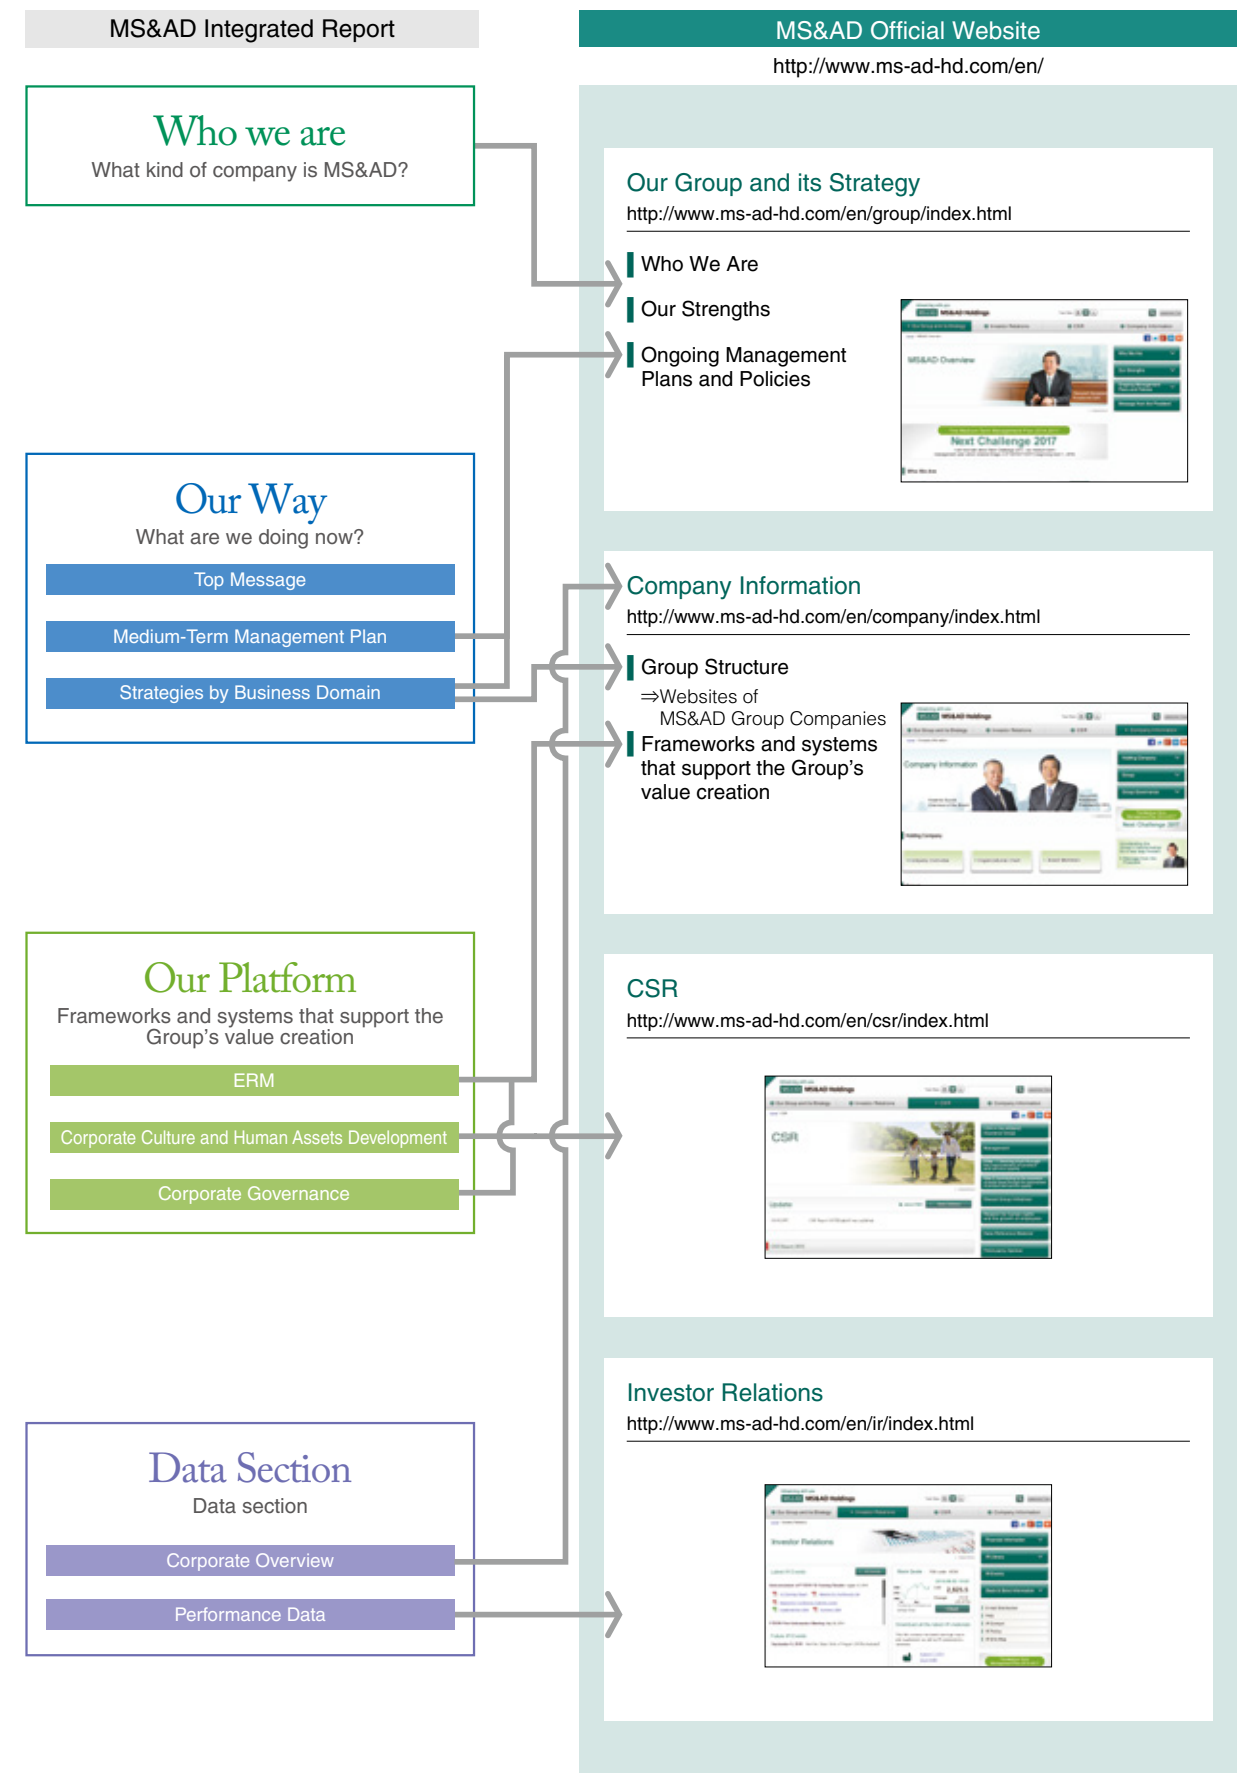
MS&AD Integrated Report

Who we are
What kind of company is MS&AD?

Our Way
What are we doing now?
Top Message
Medium-Term Management Plan
Strategies by Business Domain

Our Platform
Frameworks and systems that support the Group's value creation
ERM
Corporate Culture and Human Assets Development
Corporate Governance

Data Section
Data section
Corporate Overview
Performance Data

MS&AD Official Website
http://www.ms-ad-hd.com/en/

Our Group and its Strategy
http://www.ms-ad-hd.com/en/group/index.html
Who We Are
Our Strengths
Ongoing Management Plans and Policies

MS&AD Overview
Next Challenge 2017

Company Information
http://www.ms-ad-hd.com/en/company/index.html
Group Structure
⇒Websites of MS&AD Group Companies
Frameworks and systems that support the Group's value creation

Company Information

CSR
http://www.ms-ad-hd.com/en/csr/index.html

CSR

Investor Relations
http://www.ms-ad-hd.com/en/ir/index.html

Investor Relations